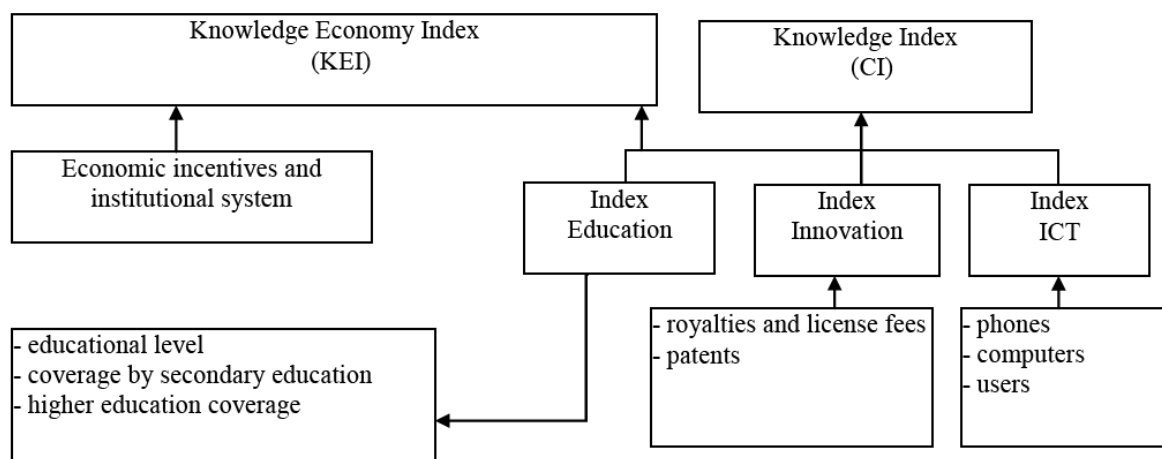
Knowledge Economy Index
(KEI)

Knowledge Index
(CI)

Economic incentives and institutional system

Index
Education

Index
Innovation

Index
ICT

- educational level
- coverage by secondary education
- higher education coverage

- royalties and license fees
- patents

- phones
- computers
- users